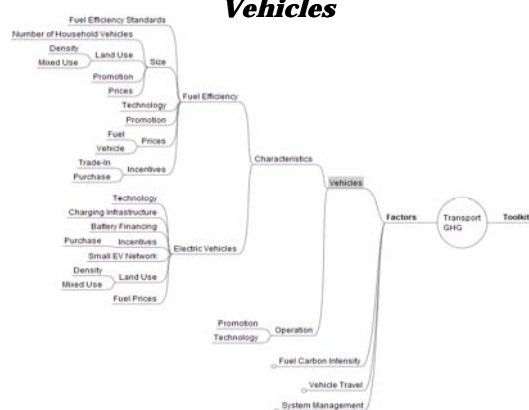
Vehicles

Fuel Efficiency Standards
Number of Household Vehicles
Density
Land Use
Mixed Use
Size
Promotion
Prices
Technology
Fuel Efficiency
Promotion
Fuel
Prices
Vehicle
Trade-In
Incentives
Purchase
Characteristics
Vehicles
Technology
Charging Infrastructure
Battery Financing
Purchase
Incentives
Small EV Network
Electric Vehicles
Density
Land Use
Mixed Use
Fuel Prices
Factors
Transport GHG
Toolkit
Promotion
Operation
Technology
Fuel Carbon Intensity
Vehicle Travel
System Management